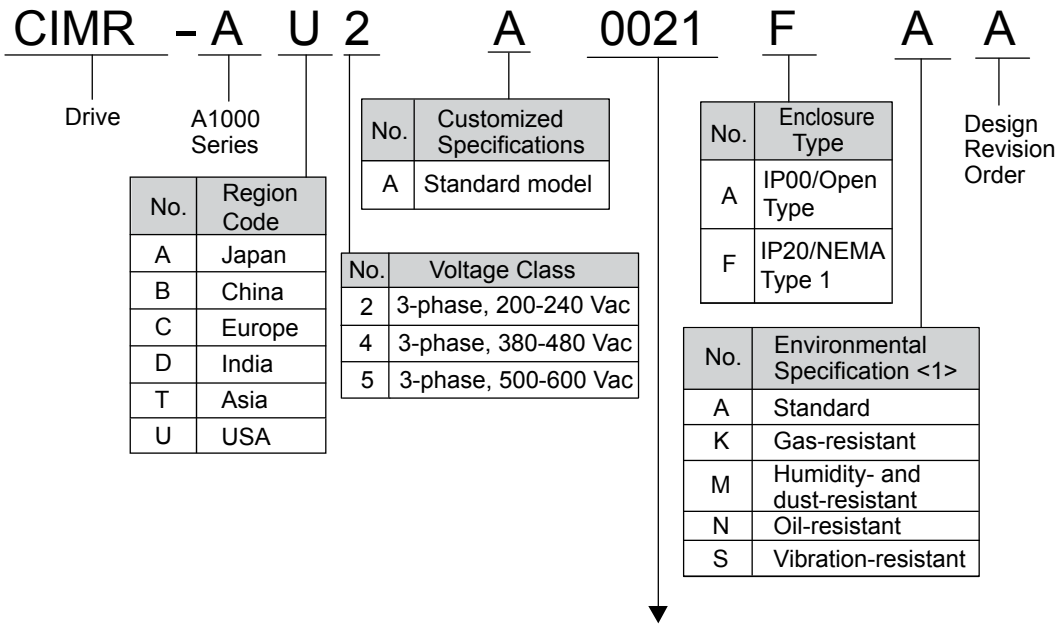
CIMR – A U 2 A 0021 F A A

Drive

A1000 Series

| No. | Region Code |
|---|---|
| A | Japan |
| B | China |
| C | Europe |
| D | India |
| T | Asia |
| U | USA |

| No. | Customized Specifications |
|---|---|
| A | Standard model |

| No. | Voltage Class |
|---|---|
| 2 | 3-phase, 200-240 Vac |
| 4 | 3-phase, 380-480 Vac |
| 5 | 3-phase, 500-600 Vac |

| No. | Enclosure Type |
|---|---|
| A | IP00/Open Type |
| F | IP20/NEMA Type 1 |

Design Revision Order

| No. | Environmental Specification <1> |
|---|---|
| A | Standard |
| K | Gas-resistant |
| M | Humidity- and dust-resistant |
| N | Oil-resistant |
| S | Vibration-resistant |